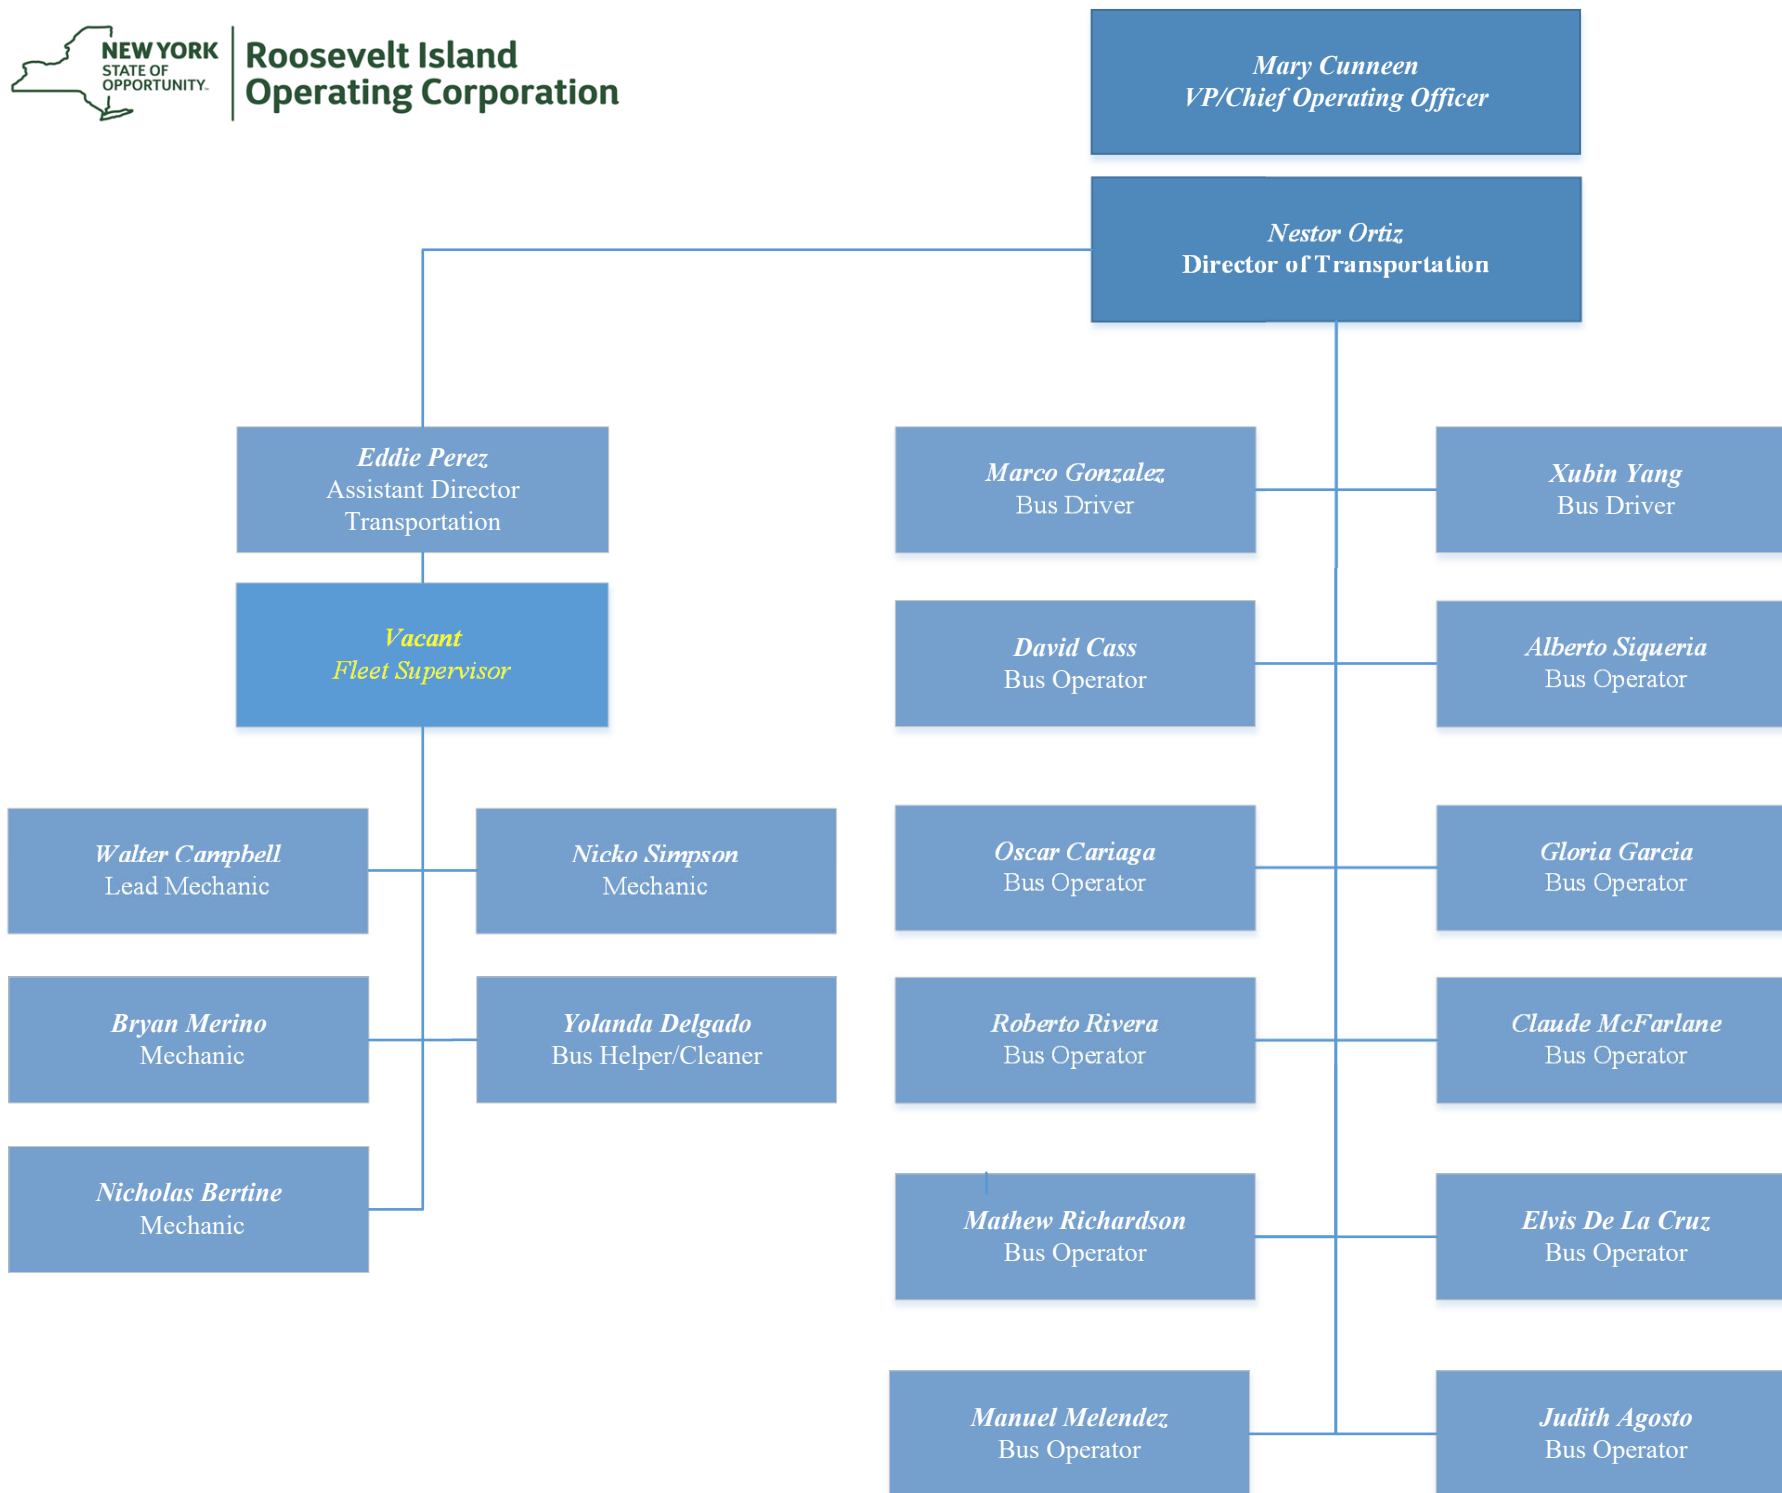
NEW YORK STATE OF OPPORTUNITY.

Roosevelt Island Operating Corporation

Mary Cunneen
VP/Chief Operating Officer

Nestor Ortiz
Director of Transportation

Eddie Perez
Assistant Director Transportation

Vacant
Fleet Supervisor

Walter Campbell
Lead Mechanic

Nicko Simpson
Mechanic

Bryan Merino
Mechanic

Yolanda Delgado
Bus Helper/Cleaner

Nicholas Bertine
Mechanic

Marco Gonzalez
Bus Driver

Xubin Yang
Bus Driver

David Cass
Bus Operator

Alberto Siqueria
Bus Operator

Oscar Cariaga
Bus Operator

Gloria Garcia
Bus Operator

Roberto Rivera
Bus Operator

Claude McFarlane
Bus Operator

Mathew Richardson
Bus Operator

Elvis De La Cruz
Bus Operator

Manuel Melendez
Bus Operator

Judith Agosto
Bus Operator